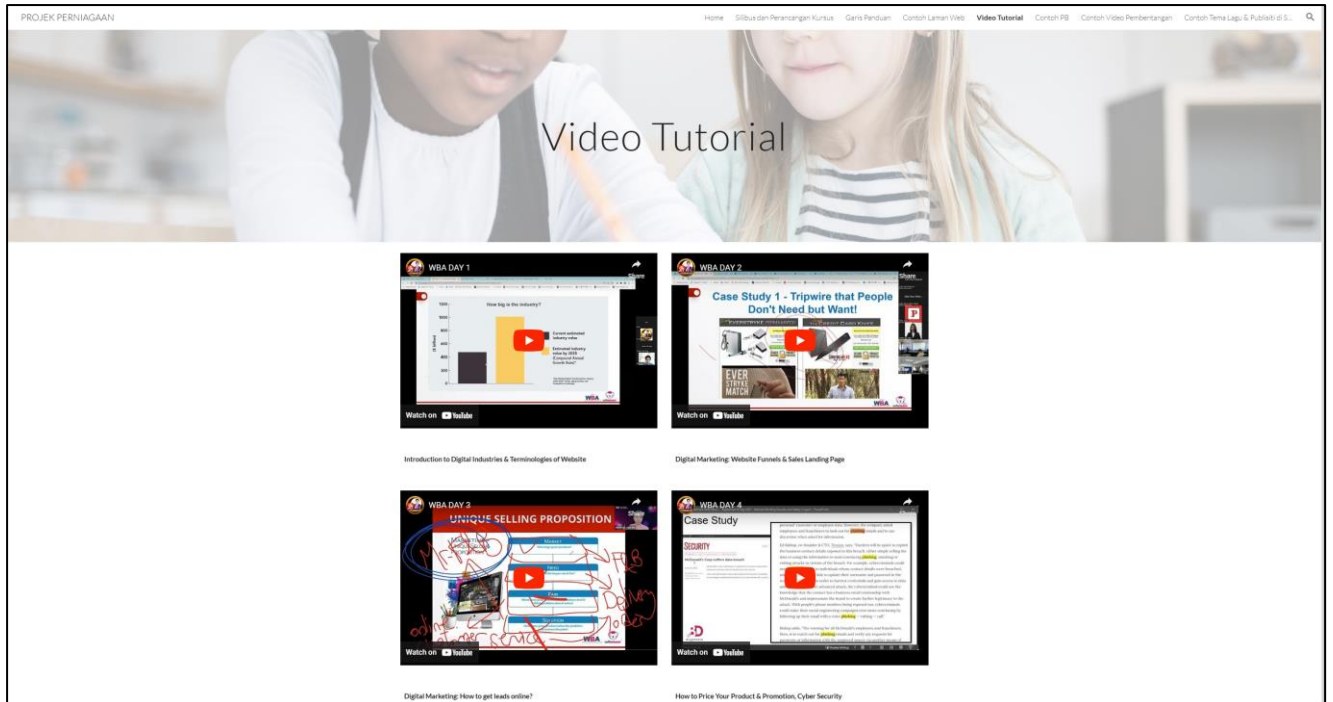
PROJEK PERNIAGAAN

Home Silibus dan Perancangan Kursus Garis Panduan Contoh Laman Web Video Tutorial Contoh PB Contoh Video Pembentangan Contoh Tema Lagu & Publisiti di S...

Video Tutorial

WBA DAY 1
Share
How big is the industry?
Current estimated industry value
Estimated industry value by 2026
Watch on YouTube

WBA DAY 2
Share
Case Study 1 - Tripwire that People Don't Need but Want!
EVER STRYKE MATCH
Watch on YouTube

Introduction to Digital Industries & Terminologies of Website

Digital Marketing: Website Funnels & Sales Landing Page

WBA DAY 3
Share
UNIQUE SELLING PROPOSITION
Watch on YouTube

WBA DAY 4
Case Study
SECURITY
Watch on YouTube

Digital Marketing: How to get leads online?

How to Price Your Product & Promotion, Cyber Security